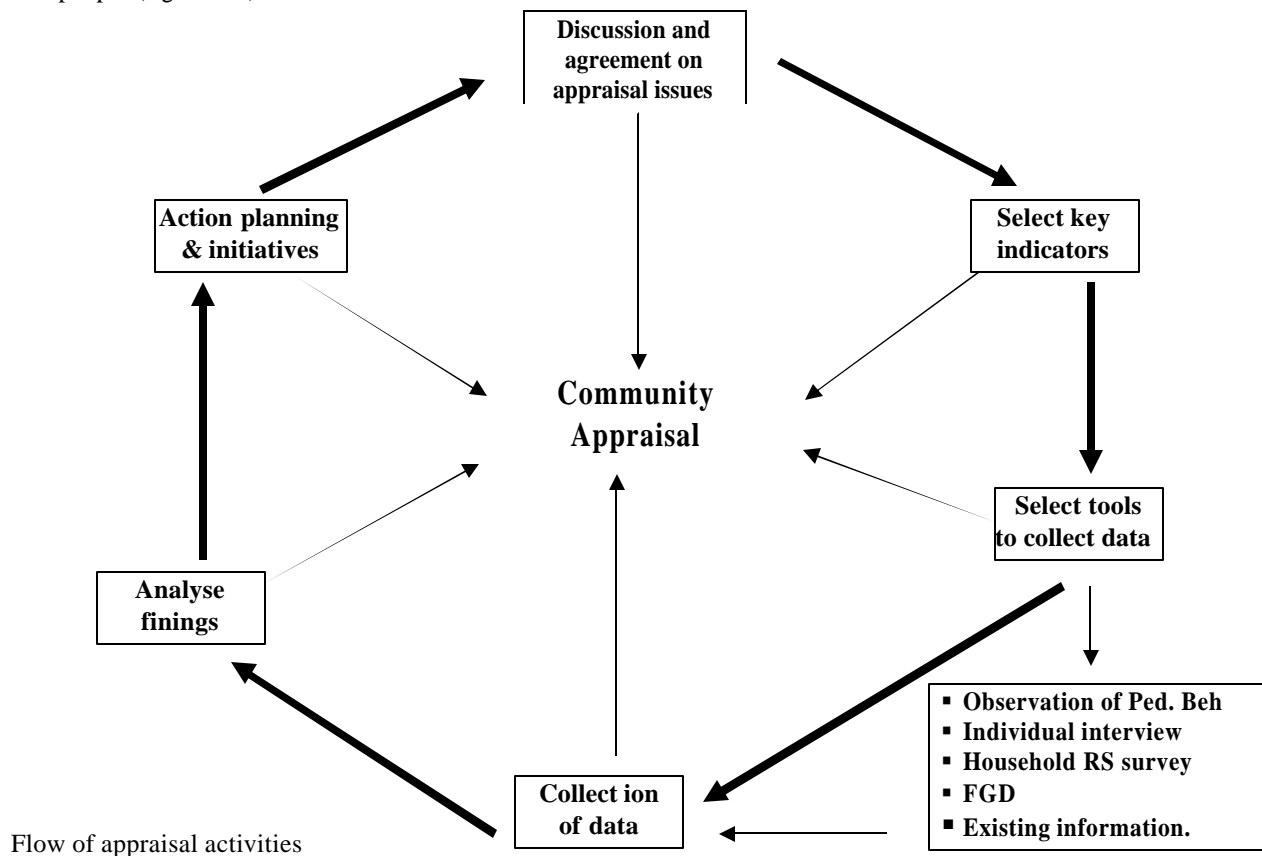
Discussion and agreement on appraisal issues

Select key indicators

Action planning & initiatives

Community Appraisal

Select tools to collect data

Analyse finings

- Observation of Ped. Beh
- Individual interview
- Household RS survey
- FGD
- Existing information.

Collect ion of data

Flow of appraisal activities